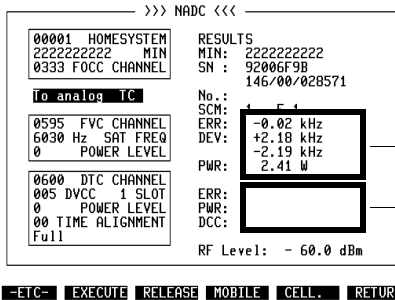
>>> NADC <<<

00001 HOMESYSTEM
2222222222 MIN
0333 FOCC CHANNEL

To analog TC

0595 FVC CHANNEL
6030 Hz SAT FREQ
0 POWER LEVEL

0600 DTC CHANNEL
005 DVCC 1 SLOT
0 POWER LEVEL
00 TIME ALIGNMENT
Full

RESULTS
MIN: 2222222222
SN : 92006F9B
146/00/028571

No.:
SCM: 1 F 1
ERR: -0.02 kHz
DEV: +2.18 kHz
-2.19 kHz
PWR: 2.41 W

ERR:
PWR:
DCC:

RF Level: - 60.0 dBm

-ETC- EXECUTE RELEASE MOBILE CELL. RETUR